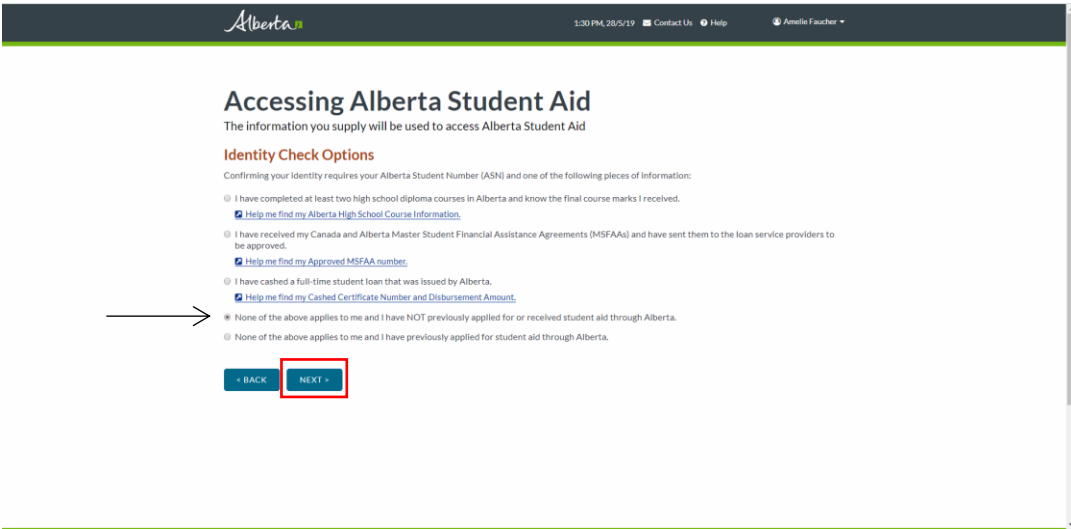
Alberta

1:30 PM, 28/5/19 Contact Us Help

Amelie Faucher

Accessing Alberta Student Aid

The information you supply will be used to access Alberta Student Aid

Identity Check Options

Confirming your identity requires your Alberta Student Number (ASN) and one of the following pieces of information:

I have completed at least two high school diploma courses in Alberta and know the final course marks I received.

Help me find my Alberta High School Course Information.

I have received my Canada and Alberta Master Student Financial Assistance Agreements (MSFAAs) and have sent them to the loan service providers to be approved.

Help me find my Approved MSFAA number.

I have cashed a full-time student loan that was issued by Alberta.

Help me find my Cashed Certificate Number and Disbursement Amount.

None of the above applies to me and I have NOT previously applied for or received student aid through Alberta.

None of the above applies to me and I have previously applied for student aid through Alberta.

< BACK

NEXT >